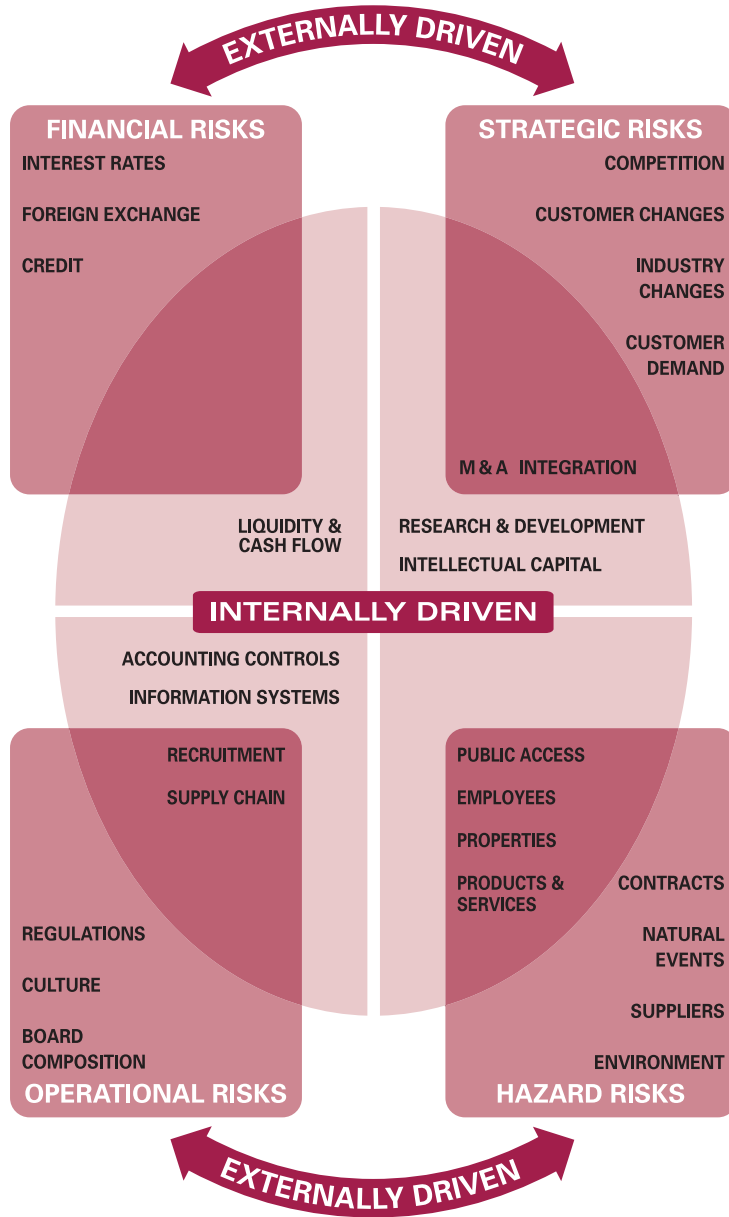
EXTERNALLY DRIVEN

FINANCIAL RISKS
INTEREST RATES
FOREIGN EXCHANGE
CREDIT

STRATEGIC RISKS
COMPETITION
CUSTOMER CHANGES
INDUSTRY CHANGES
CUSTOMER DEMAND
M & A INTEGRATION

LIQUIDITY & CASH FLOW

RESEARCH & DEVELOPMENT
INTELLECTUAL CAPITAL

INTERNALLY DRIVEN

ACCOUNTING CONTROLS
INFORMATION SYSTEMS

RECRUITMENT
SUPPLY CHAIN

REGULATIONS
CULTURE
BOARD COMPOSITION
OPERATIONAL RISKS

PUBLIC ACCESS
EMPLOYEES
PROPERTIES
PRODUCTS & SERVICES
CONTRACTS
NATURAL EVENTS
SUPPLIERS
ENVIRONMENT
HAZARD RISKS

EXTERNALLY DRIVEN